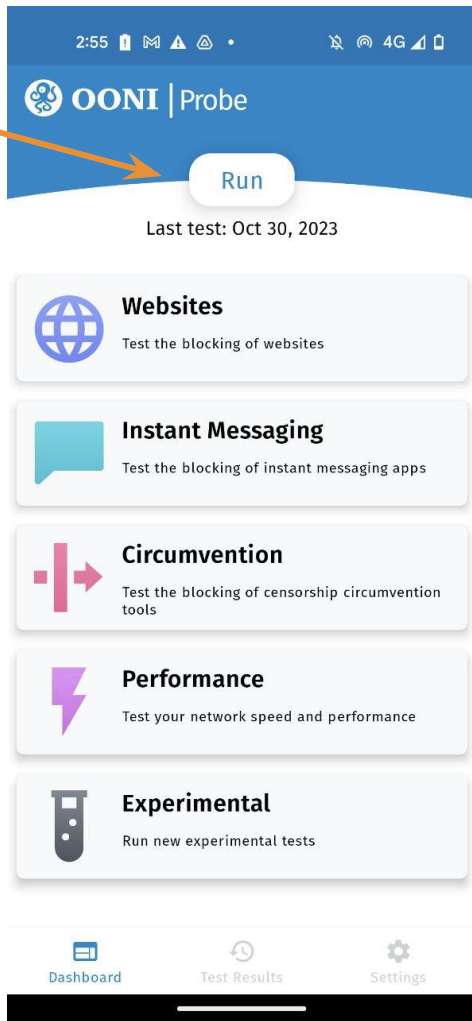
2:55

4G

OONI | Probe

Run

Last test: Oct 30, 2023

Websites
Test the blocking of websites

Instant Messaging
Test the blocking of instant messaging apps

Circumvention
Test the blocking of censorship circumvention tools

Performance
Test your network speed and performance

Experimental
Run new experimental tests

Dashboard
Test Results
Settings